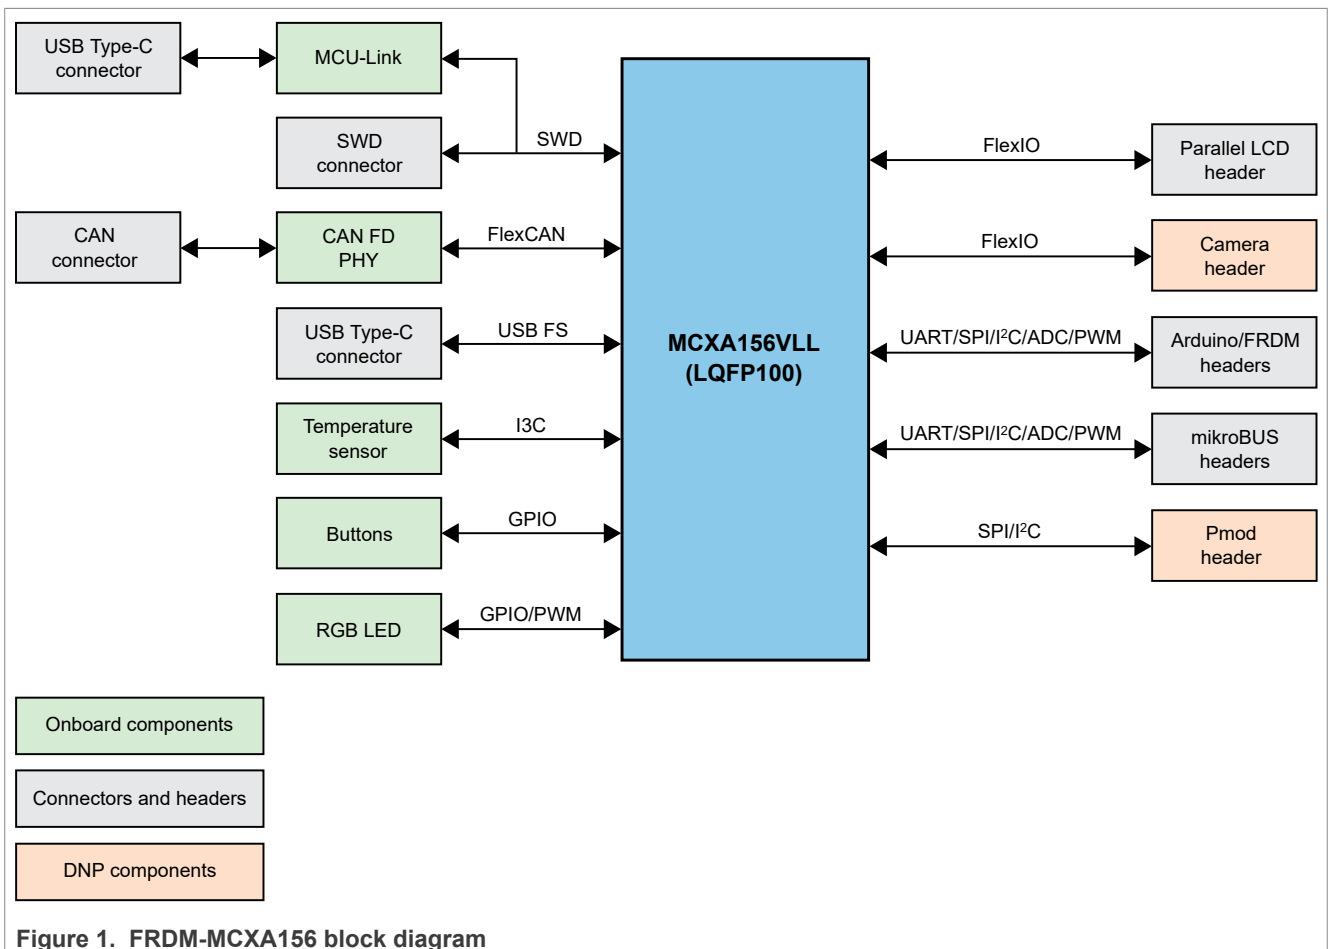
USB Type-C connector

MCU-Link

SWD connector

SWD

CAN connector

CAN FD PHY

FlexCAN

USB Type-C connector

USB FS

Temperature sensor

I3C

Buttons

GPIO

RGB LED

GPIO/PWM

MCXA156VLL (LQFP100)

FlexIO

Parallel LCD header

FlexIO

Camera header

UART/SPI/I$^2$C/ADC/PWM

Arduino/FRDM headers

UART/SPI/I$^2$C/ADC/PWM

mikroBUS headers

SPI/I$^2$C

Pmod header

Onboard components

Connectors and headers

DNP components

Figure 1. FRDM-MCXA156 block diagram